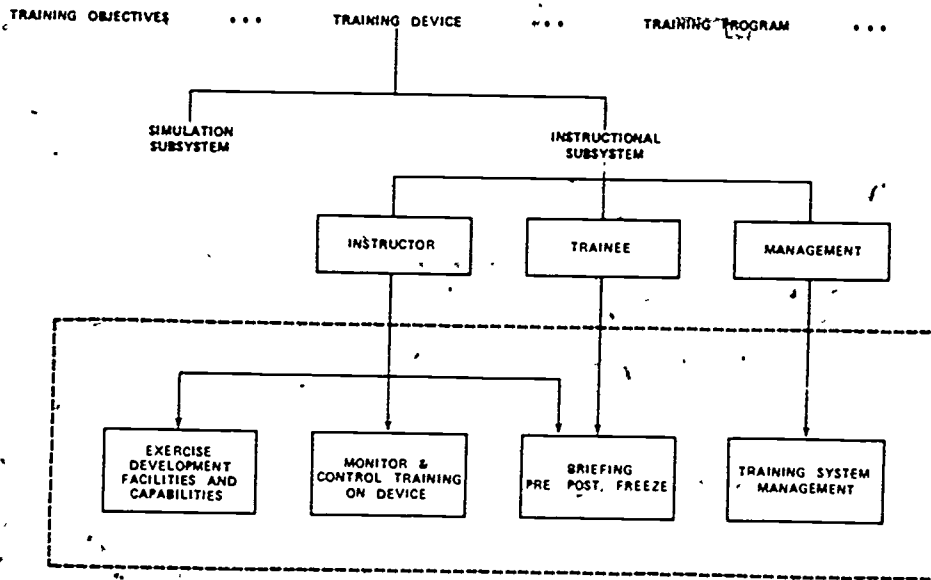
TRAINING OBJECTIVES • • • TRAINING DEVICE • • • TRAINING PROGRAM • • •

SIMULATION SUBSYSTEM

INSTRUCTIONAL SUBSYSTEM

INSTRUCTOR

TRAINEE

MANAGEMENT

EXERCISE DEVELOPMENT FACILITIES AND CAPABILITIES

MONITOR & CONTROL TRAINING ON DEVICE

BRIEFING PRE POST, FREEZE

TRAINING SYSTEM MANAGEMENT